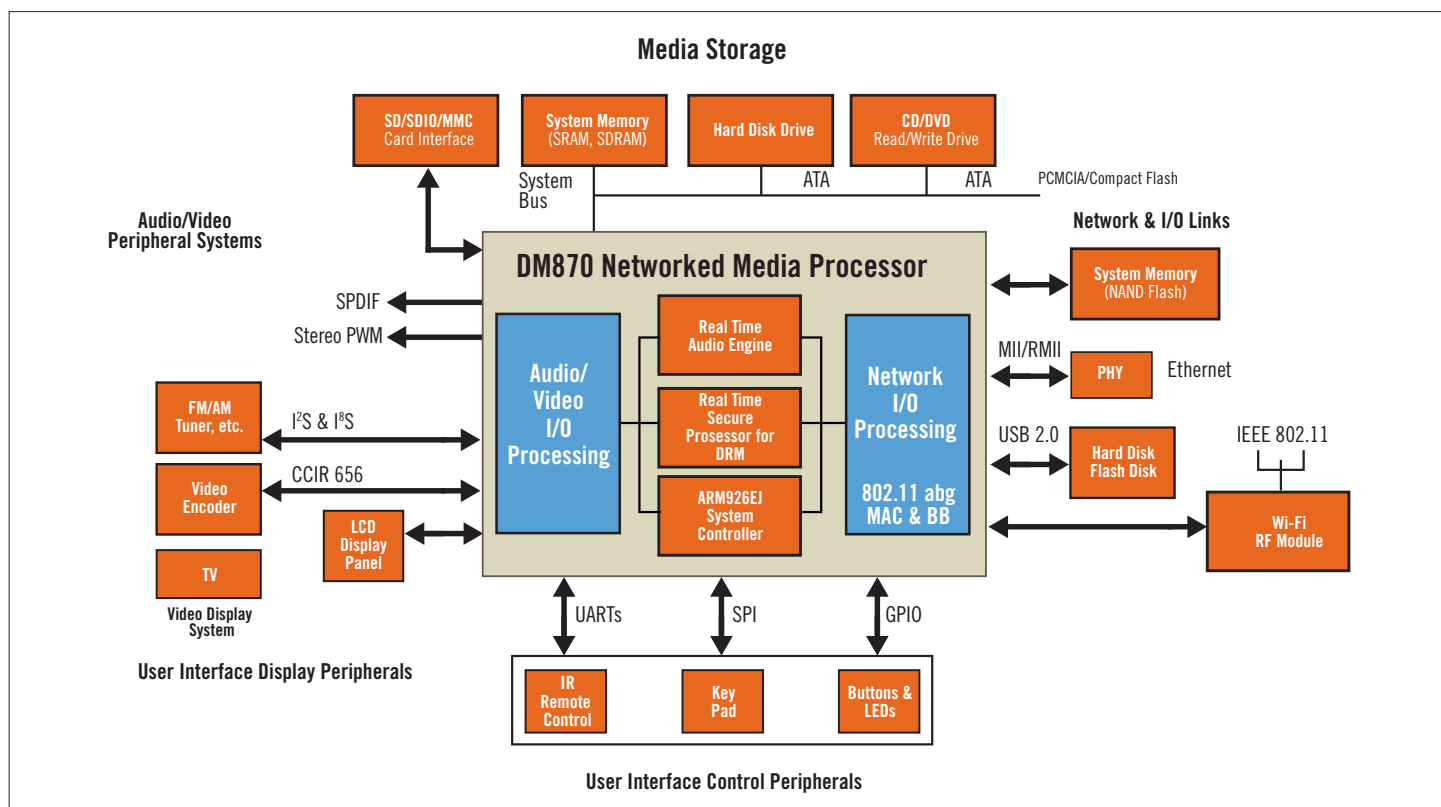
Media Storage

SD/SDIO/MMC Card Interface

System Memory (SRAM, SDRAM)

Hard Disk Drive

CD/DVD Read/Write Drive

System Bus

ATA

ATA

PCMCIA/Compact Flash

Audio/Video Peripheral Systems

Network & I/O Links

DM870 Networked Media Processor

SPDIF

Stereo PWM

Audio/ Video I/O Processing

Real Time Audio Engine

Real Time Secure Prosessor for DRM

ARM926EJ System Controller

Network I/O Processing

802.11 abg MAC & BB

System Memory (NAND Flash)

MII/RMII

PHY

Ethernet

USB 2.0

Hard Disk Flash Disk

IEEE 802.11

Wi-Fi RF Module

FM/AM Tuner, etc.

$I^2S$ & $I^8S$

Video Encoder

CCIR 656

LCD Display Panel

TV

Video Display System

UARTs

SPI

GPIO

User Interface Display Peripherals

IR Remote Control

Key Pad

Buttons & LEDs

User Interface Control Peripherals